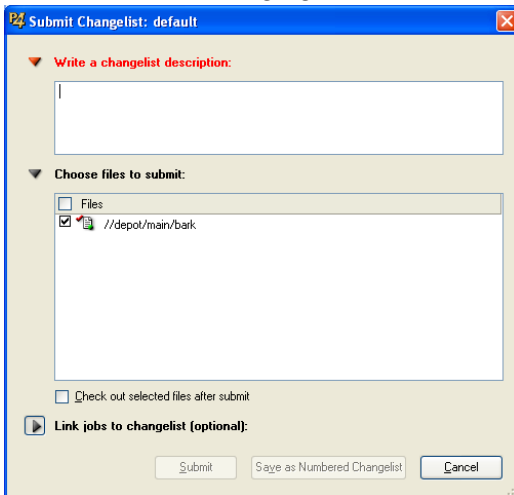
P4 Submit Changelist: default

Write a changelist description:

Choose files to submit:

| Files |
|---|
| //depot/main/bark |

Check out selected files after submit

Link jobs to changelist (optional):

Submit Save as Numbered Changelist Cancel